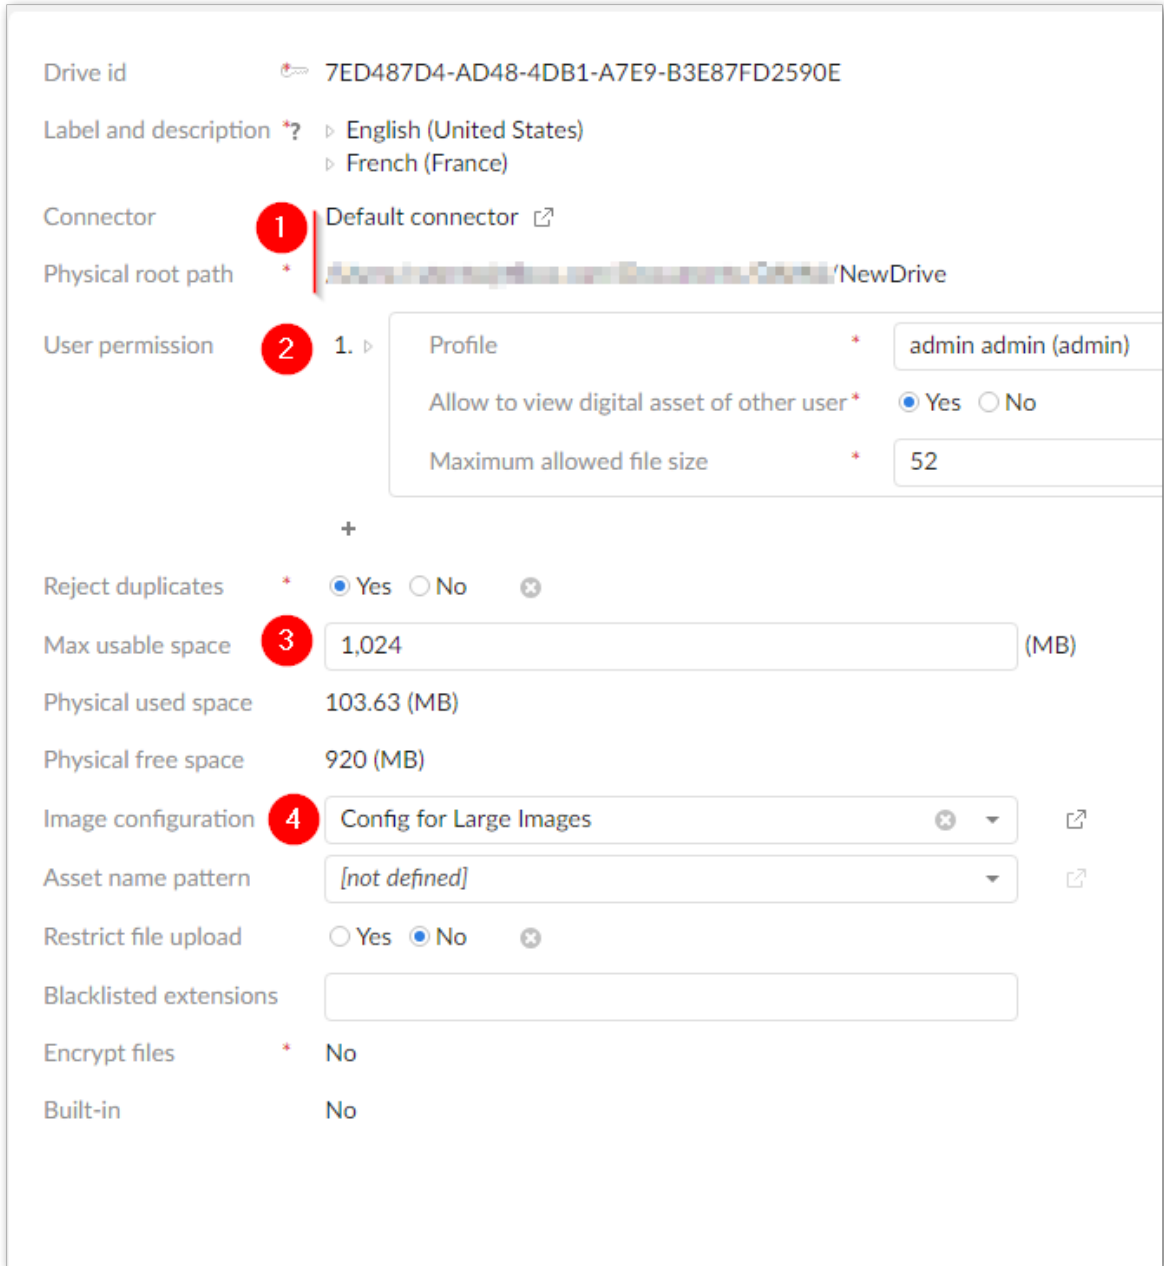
Drive id 7ED487D4-AD48-4DB1-A7E9-B3E87FD2590E

Label and description *?
English (United States)
French (France)

Connector 1 Default connector

Physical root path * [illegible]/NewDrive

User permission 2 1.
Profile * admin admin (admin)
Allow to view digital asset of other user * Yes No
Maximum allowed file size * 52

+

Reject duplicates * Yes No

Max usable space 3 1,024 (MB)

Physical used space 103.63 (MB)

Physical free space 920 (MB)

Image configuration 4 Config for Large Images

Asset name pattern [not defined]

Restrict file upload Yes No

Blacklisted extensions

Encrypt files * No

Built-in No